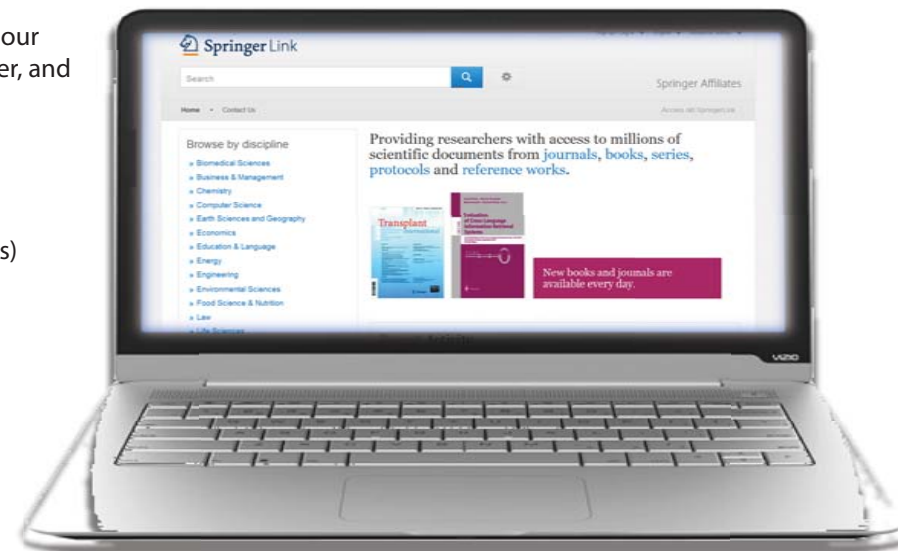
our
er, and

s)

Springer Link

Search

Springer Affiliates

Home • Contact Us

Access all SpringerLink

Browse by discipline

» Biomedical Sciences
» Business & Management
» Chemistry
» Computer Science
» Earth Sciences and Geography
» Economics
» Education & Language
» Energy
» Engineering
» Environmental Sciences
» Food Science & Nutrition
» Law
» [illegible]

Providing researchers with access to millions of scientific documents from journals, books, series, protocols and reference works.

Transplant International

Evaluation of Cross-Language Information Retrieval Systems

New books and jounals are available every day.

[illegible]

VIZIO